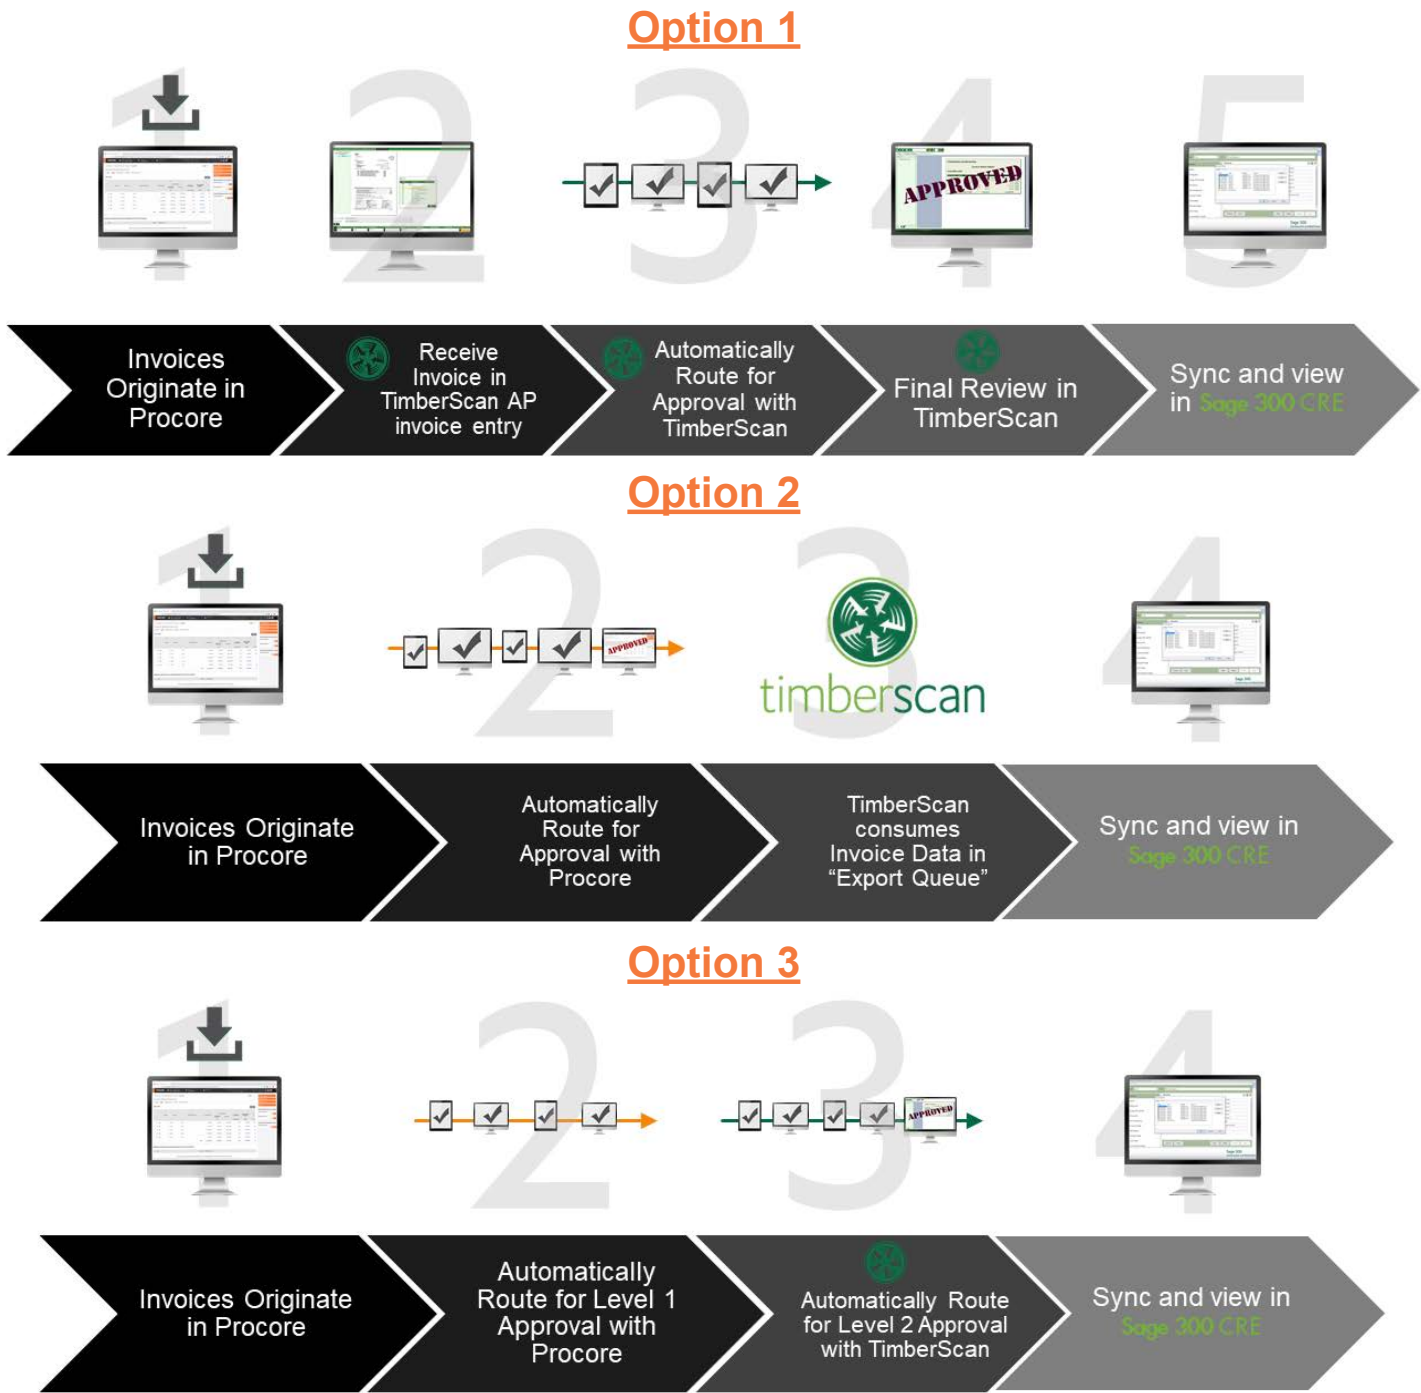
Option 1

1 2 3 4 5

APPROVED

Invoices Originate in Procore

Receive Invoice in TimberScan AP invoice entry

Automatically Route for Approval with TimberScan

Final Review in TimberScan

Sync and view in Sage 300 CRE

Option 2

1 2 3 4

APPROVED

timberscan

Invoices Originate in Procore

Automatically Route for Approval with Procore

TimberScan consumes Invoice Data in “Export Queue”

Sync and view in Sage 300 CRE

Option 3

1 2 3 4

APPROVED

Invoices Originate in Procore

Automatically Route for Level 1 Approval with Procore

Automatically Route for Level 2 Approval with TimberScan

Sync and view in Sage 300 CRE